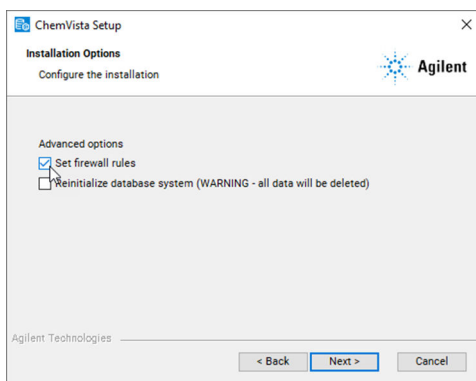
ChemVista Setup

Installation Options

Configure the installation

Agilent

Advanced options

Set firewall rules

Reinitialize database system (WARNING - all data will be deleted)

Agilent Technologies

< Back

Next >

Cancel